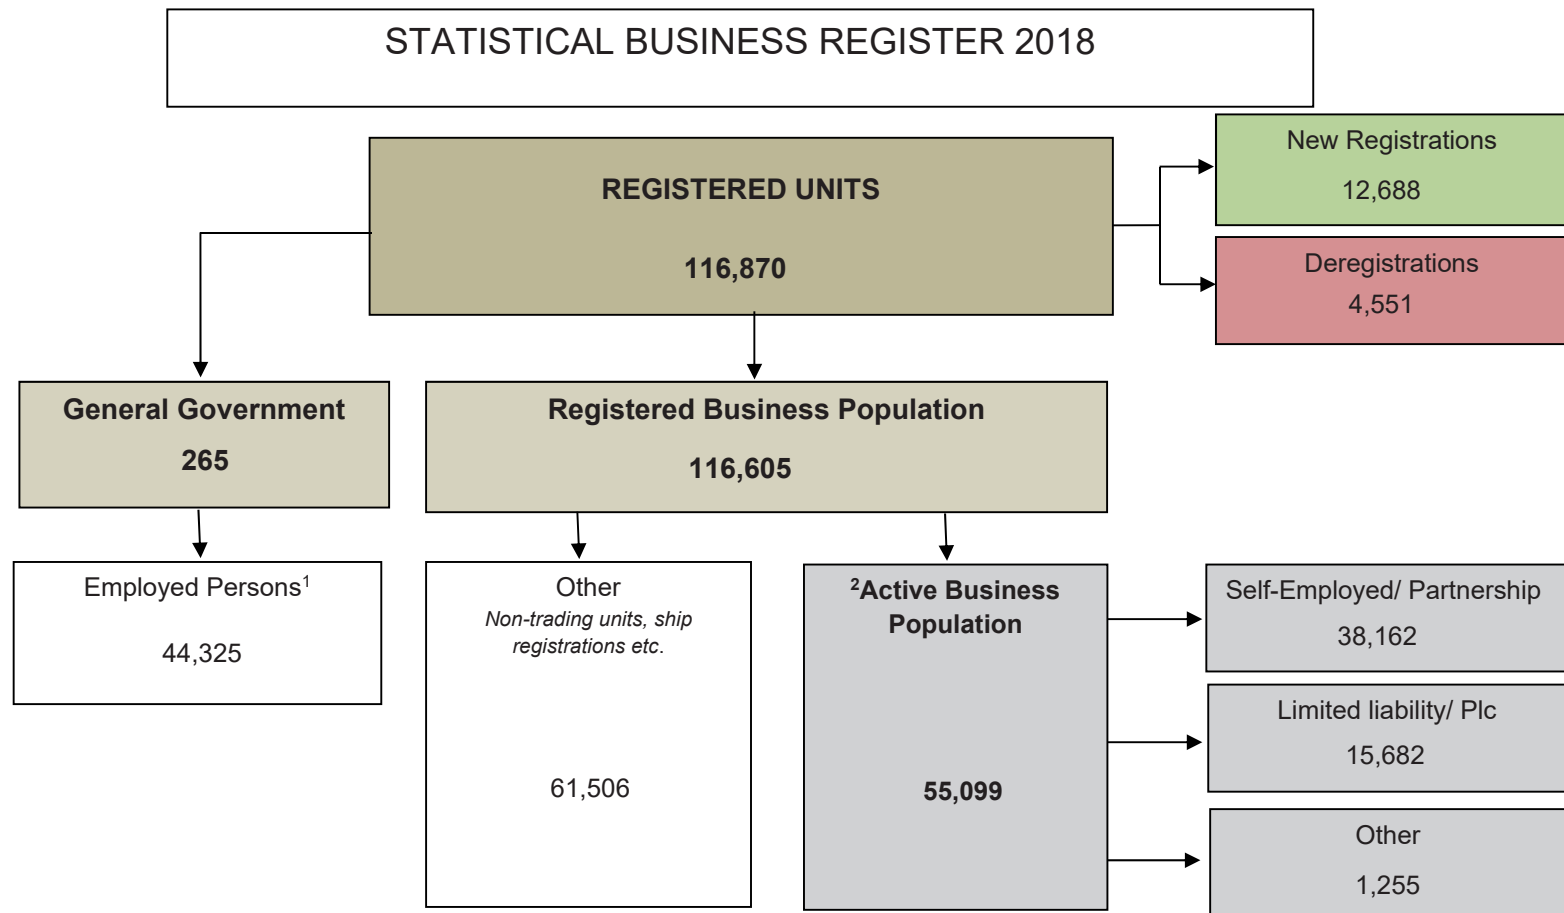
STATISTICAL BUSINESS REGISTER 2018

REGISTERED UNITS

116,870

New Registrations

12,688

Deregistrations

4,551

General Government

265

Registered Business Population

116,605

Employed Persons$^1$

44,325

Other

*Non-trading units, ship registrations etc.*

61,506

$^2$Active Business Population

55,099

Self-Employed/ Partnership

38,162

Limited liability/ Plc

15,682

Other

1,255